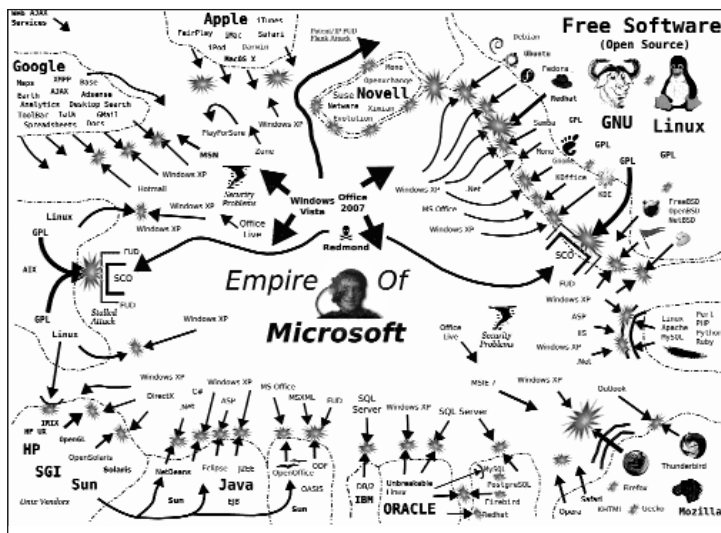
Web AJAX Services

Apple iTunes
FairPlay QMac Safari
iPod Darwin
MacOS X

Google
Maps XMPP Base
Earth AJAX Adsense
Analytics Desktop Search
Toolbar Talk GMail
Spreadsheets Docs

Patent/IP FUD
Flank Attack

Opensuse Mono
Suse Novell
Netware Ximian
Evolution

Free Software
(Open Source)

Debian
Ubuntu
Fedora
Redhat
Samba
GPL
GNU
Linux
GPL
GPL
GPL

Windows XP
PlayForSure
Zune
MSN
Security Problems
Hotmail
Windows XP
Windows Vista
Office 2007
Redmond
Office Live

Mono
Gnome
Windows XP
.Net
KOffice
MS Office
KDE
Windows XP

FreeBSD
OpenBSD
NetBSD

Linux
GPL
AIX
SCO
FUD
FUD
Stalled Attack
GPL
Linux

Empire Of
Microsoft

SCO
FUD
Windows XP
ASP
IIS
Windows XP
.Net
Linux Apache MySQL
Perl PHP Python Ruby

Windows XP
Office Live
Security Problems
MSIE 7
Windows XP
Outlook

Windows XP
IRIX
HP UX
HP
SGI
OpenGL
DirectX
OpenSolaris
Solaris
Sun
Unix Vendors
.NET
C#
Windows XP
ASP
NetBeans
Eclipse
J2EE
Java
EJB
Sun
MS Office
MSXML
FUD
OpenOffice
ODF
OASIS
Sun
SQL Server
DB2
IBM
Windows XP
Unbreakable Linux
ORACLE
SQL Server
MySQL
PostgreSQL
Firebird
Redhat
Opera
Safari
KHTML
Firefox
Gecko
Thunderbird
Mozilla